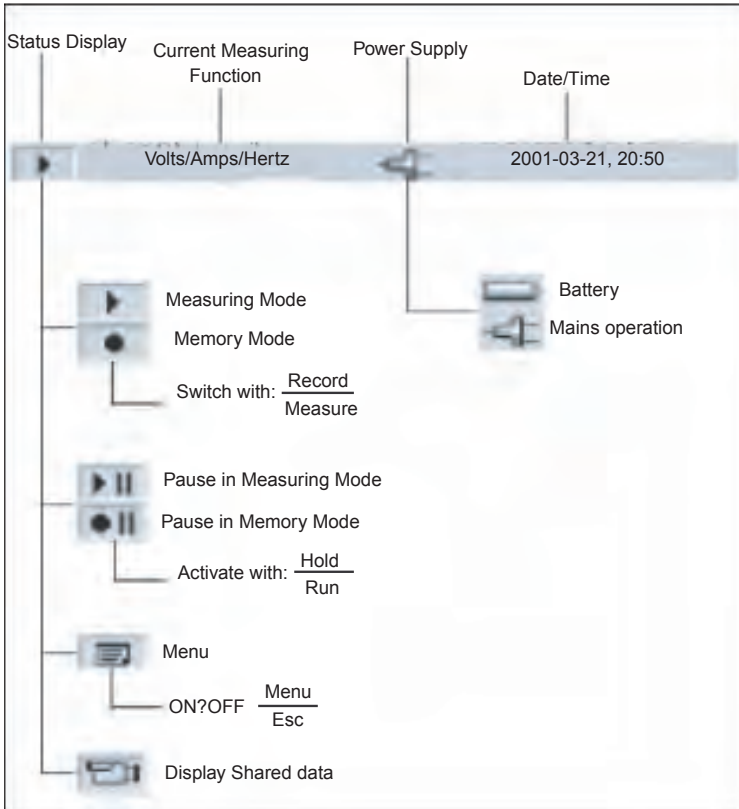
Status Display

Current Measuring Function

Power Supply

Date/Time

Volts/Amps/Hertz

2001-03-21, 20:50

Measuring Mode

Memory Mode

Switch with: $\frac{\text{Record}}{\text{Measure}}$

Battery

Mains operation

Pause in Measuring Mode

Pause in Memory Mode

Activate with: $\frac{\text{Hold}}{\text{Run}}$

Menu

ON?OFF $\frac{\text{Menu}}{\text{Esc}}$

Display Shared data